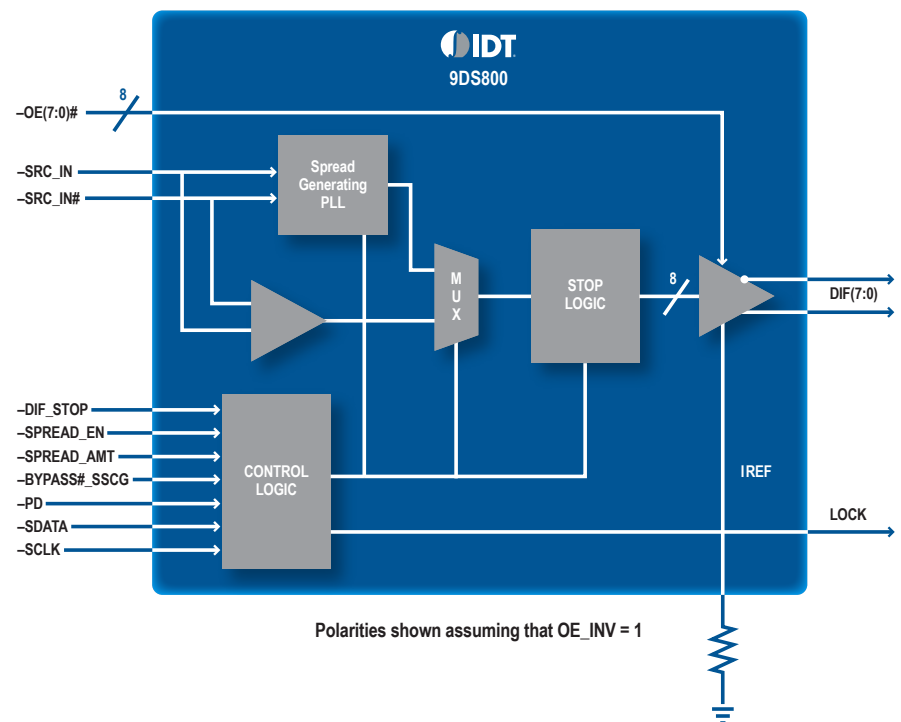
IDT
9DS800

8
–OE(7:0)#
–SRC_IN
–SRC_IN#
Spread Generating PLL
M U X
STOP LOGIC
8
DIF(7:0)
–DIF_STOP
–SPREAD_EN
–SPREAD_AMT
–BYPASS#_SSCG
–PD
–SDATA
–SCLK
CONTROL LOGIC
IREF
LOCK

Polarities shown assuming that OE_INV = 1